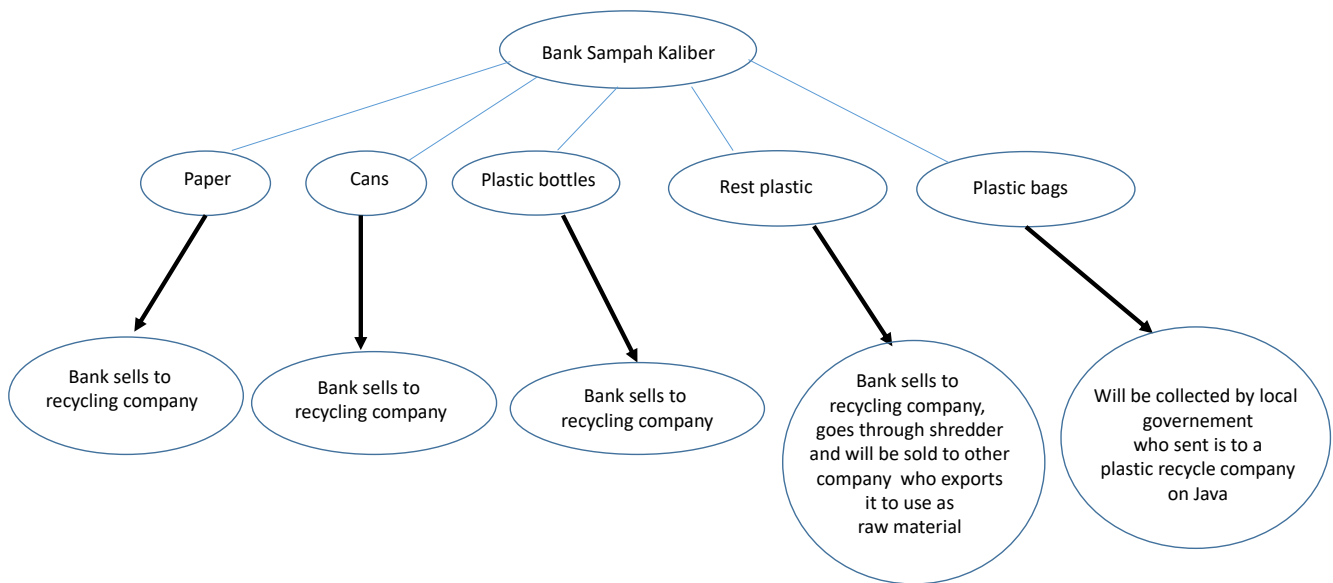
Bank Sampah Kaliber

Paper

Cans

Plastic bottles

Rest plastic

Plastic bags

Bank sells to recycling company

Bank sells to recycling company

Bank sells to recycling company

Bank sells to recycling company, goes through shredder and will be sold to other company who exports it to use as raw material

Will be collected by local governement who sent is to a plastic recycle company on Java